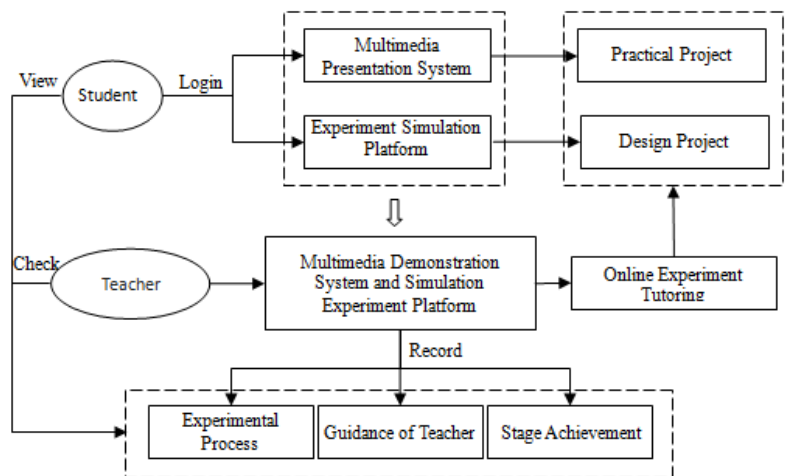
View

Student

Login

Multimedia Presentation System

Experiment Simulation Platform

Practical Project

Design Project

Check

Teacher

Multimedia Demonstration System and Simulation Experiment Platform

Online Experiment Tutoring

Record

Experimental Process

Guidance of Teacher

Stage Achievement